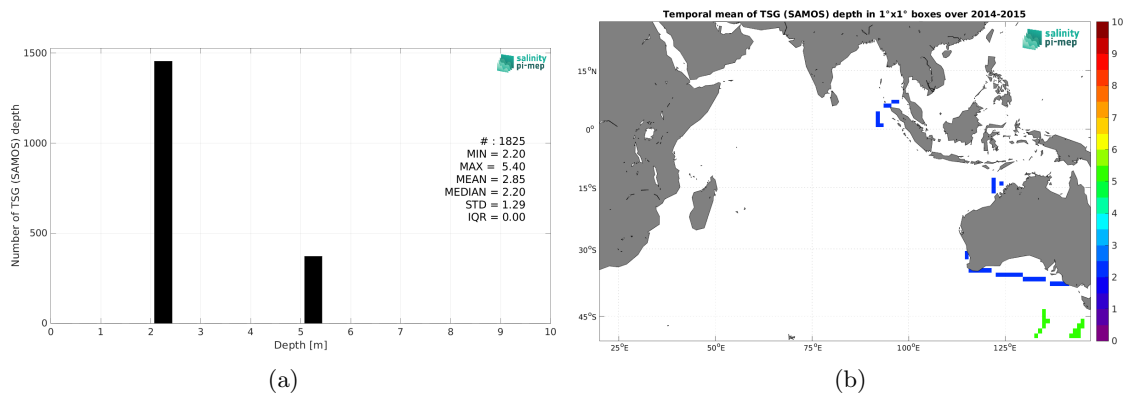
salinity pi-mep

1500

1000

500

0

Number of TSG (SAMOS) depth

0 1 2 3 4 5 6 7 8 9 10

Depth [m]

# : 1825
MIN = 2.20
MAX = 5.40
MEAN = 2.85
MEDIAN = 2.20
STD = 1.29
IQR = 0.00

(a)

Temporal mean of TSG (SAMOS) depth in 1°x1° boxes over 2014-2015

salinity pi-mep

15°N

0°

15°S

30°S

45°S

25°E 50°E 75°E 100°E 125°E

10
9
8
7
6
5
4
3
2
1
0

(b)